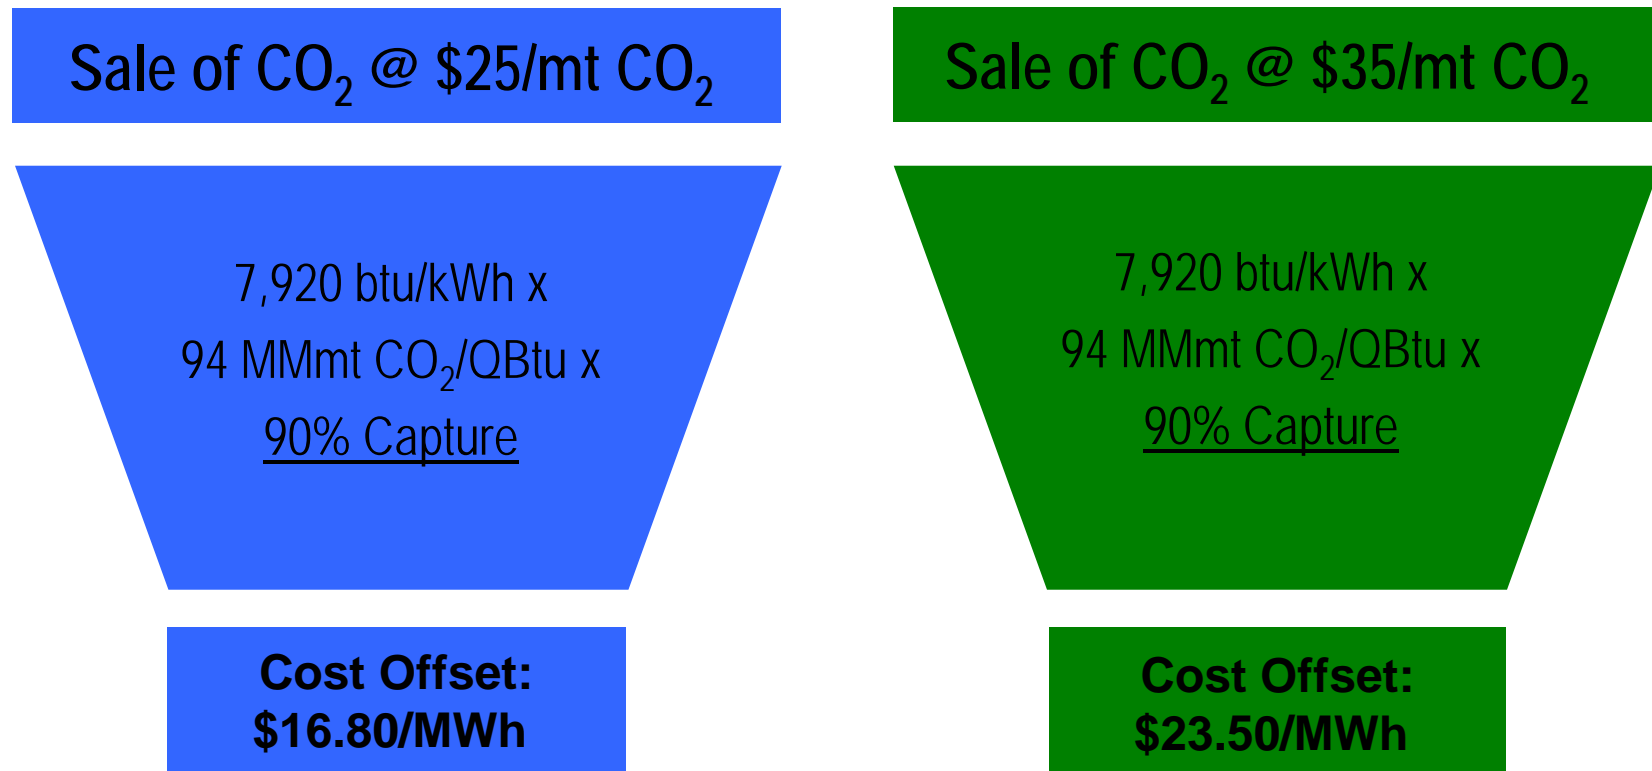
Sale of $CO_2$ @ \$25/mt $CO_2$

7,920 btu/kWh x
94 MMmt $CO_2$/QBtu x
90% Capture

Cost Offset:
\$16.80/MWh

Sale of $CO_2$ @ \$35/mt $CO_2$

7,920 btu/kWh x
94 MMmt $CO_2$/QBtu x
90% Capture

Cost Offset:
\$23.50/MWh